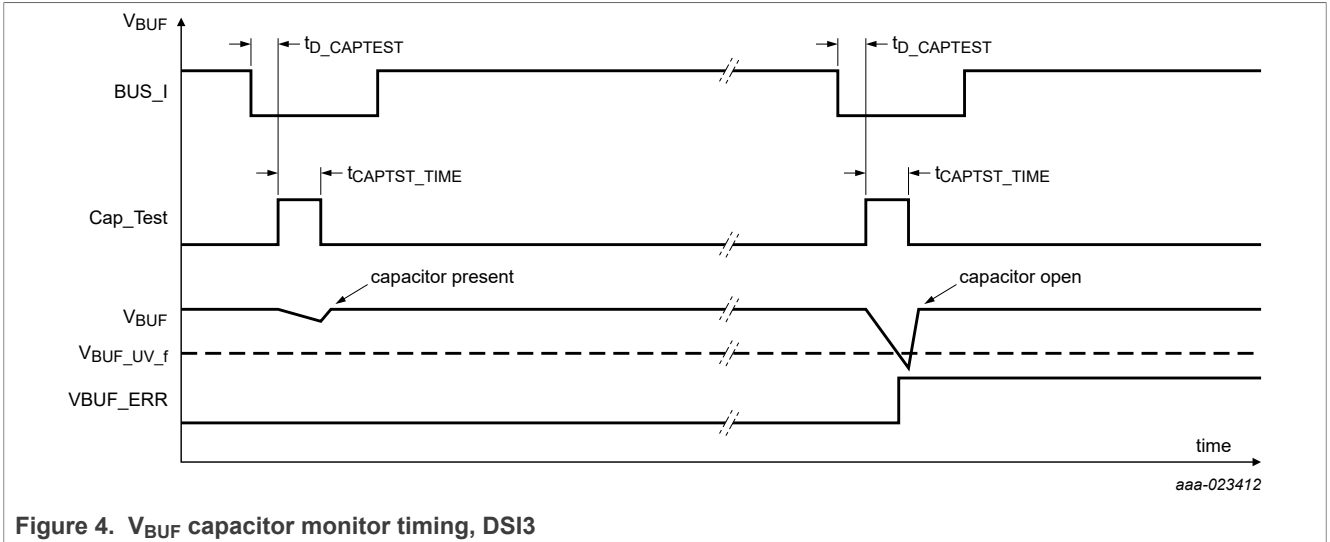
$V_{BUF}$

$t_{D\_CAPTEST}$

$t_{D\_CAPTEST}$

BUS_I

$t_{CAPTST\_TIME}$

$t_{CAPTST\_TIME}$

Cap_Test

capacitor present

capacitor open

$V_{BUF}$

$V_{BUF\_UV\_f}$

VBUF_ERR

time

aaa-023412

Figure 4. $V_{BUF}$ capacitor monitor timing, DSI3